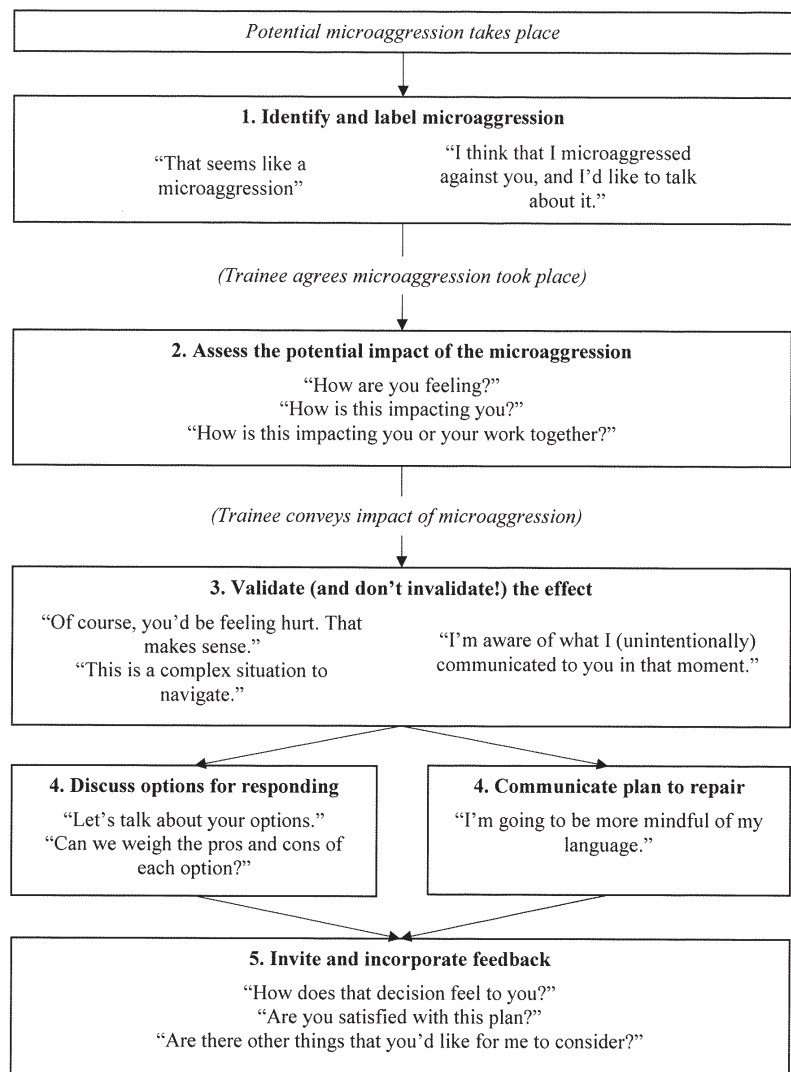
Potential microaggression takes place

1. Identify and label microaggression

"That seems like a microaggression"

"I think that I microaggressed against you, and I'd like to talk about it."

(Trainee agrees microaggression took place)

2. Assess the potential impact of the microaggression

"How are you feeling?"
"How is this impacting you?"
"How is this impacting you or your work together?"

(Trainee conveys impact of microaggression)

3. Validate (and don't invalidate!) the effect

"Of course, you'd be feeling hurt. That makes sense."
"This is a complex situation to navigate."

"I'm aware of what I (unintentionally) communicated to you in that moment."

4. Discuss options for responding

"Let's talk about your options."
"Can we weigh the pros and cons of each option?"

4. Communicate plan to repair

"I'm going to be more mindful of my language."

5. Invite and incorporate feedback

"How does that decision feel to you?"
"Are you satisfied with this plan?"
"Are there other things that you'd like for me to consider?"